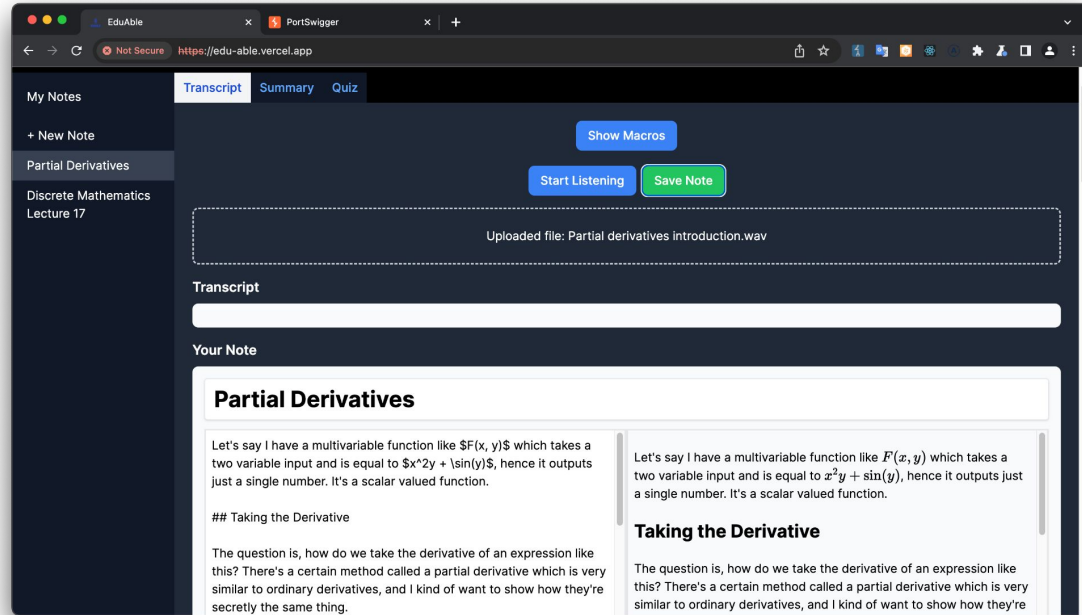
EduAble
PortSwigger
Not Secure https://edu-able.vercel.app

My Notes
+ New Note
Partial Derivatives
Discrete Mathematics Lecture 17

Transcript Summary Quiz

Show Macros
Start Listening Save Note

Uploaded file: Partial derivatives introduction.wav

Transcript

Your Note

Partial Derivatives

Let's say I have a multivariable function like \$F(x, y)\$ which takes a two variable input and is equal to \$x^2y + \sin(y)\$, hence it outputs just a single number. It's a scalar valued function.

## Taking the Derivative

The question is, how do we take the derivative of an expression like this? There's a certain method called a partial derivative which is very similar to ordinary derivatives, and I kind of want to show how they're secretly the same thing.

Let's say I have a multivariable function like $F(x, y)$ which takes a two variable input and is equal to $x^2y + \sin(y)$, hence it outputs just a single number. It's a scalar valued function.

Taking the Derivative

The question is, how do we take the derivative of an expression like this? There's a certain method called a partial derivative which is very similar to ordinary derivatives, and I kind of want to show how they're